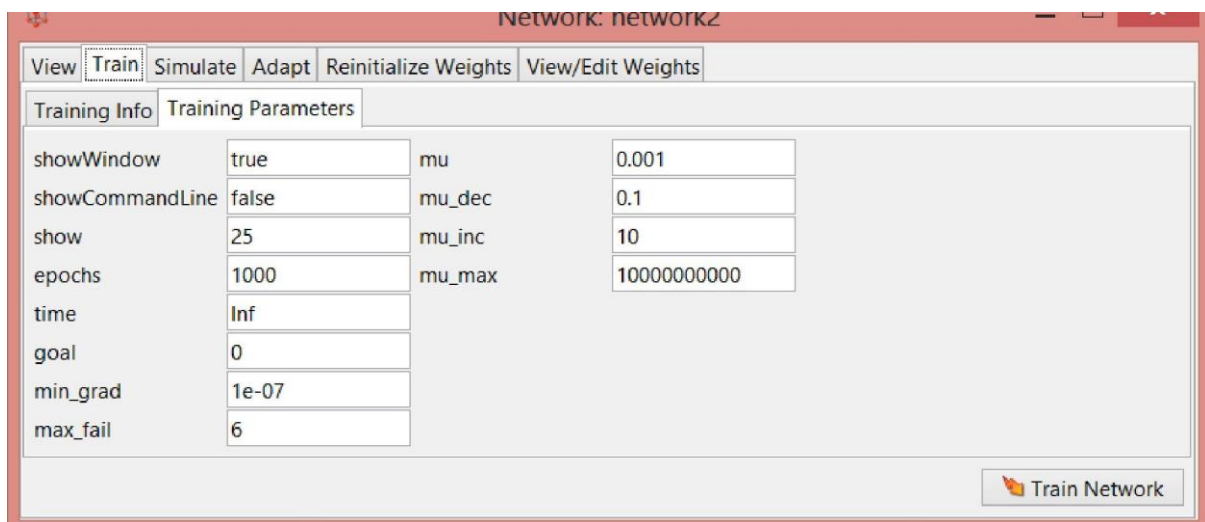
Network: network2

View | Train | Simulate | Adapt | Reinitialize Weights | View/Edit Weights

Training Info | Training Parameters

| | | | |
|---|---|---|---|
| showWindow | true | mu | 0.001 |
| showCommandLine | false | mu_dec | 0.1 |
| show | 25 | mu_inc | 10 |
| epochs | 1000 | mu_max | 10000000000 |
| time | Inf | | |
| goal | 0 | | |
| min_grad | 1e-07 | | |
| max_fail | 6 | | |

Train Network